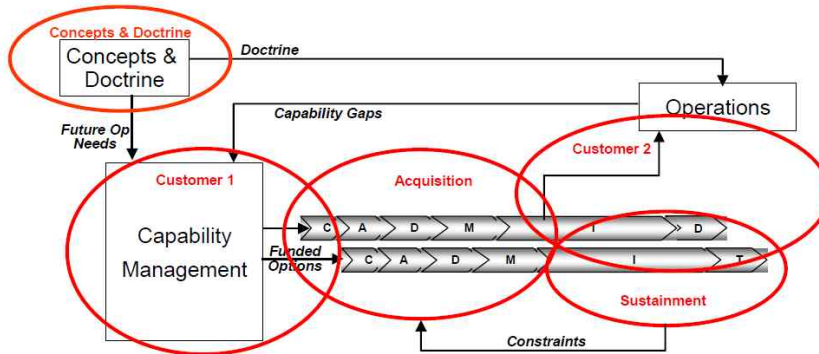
Concepts & Doctrine

Concepts & Doctrine

Doctrine

Operations

Capability Gaps

Future Op Needs

Customer 2

Customer 1

Acquisition

Capability Management

C A D M I D

Funded Options

C A D M I T

Sustainment

Constraints